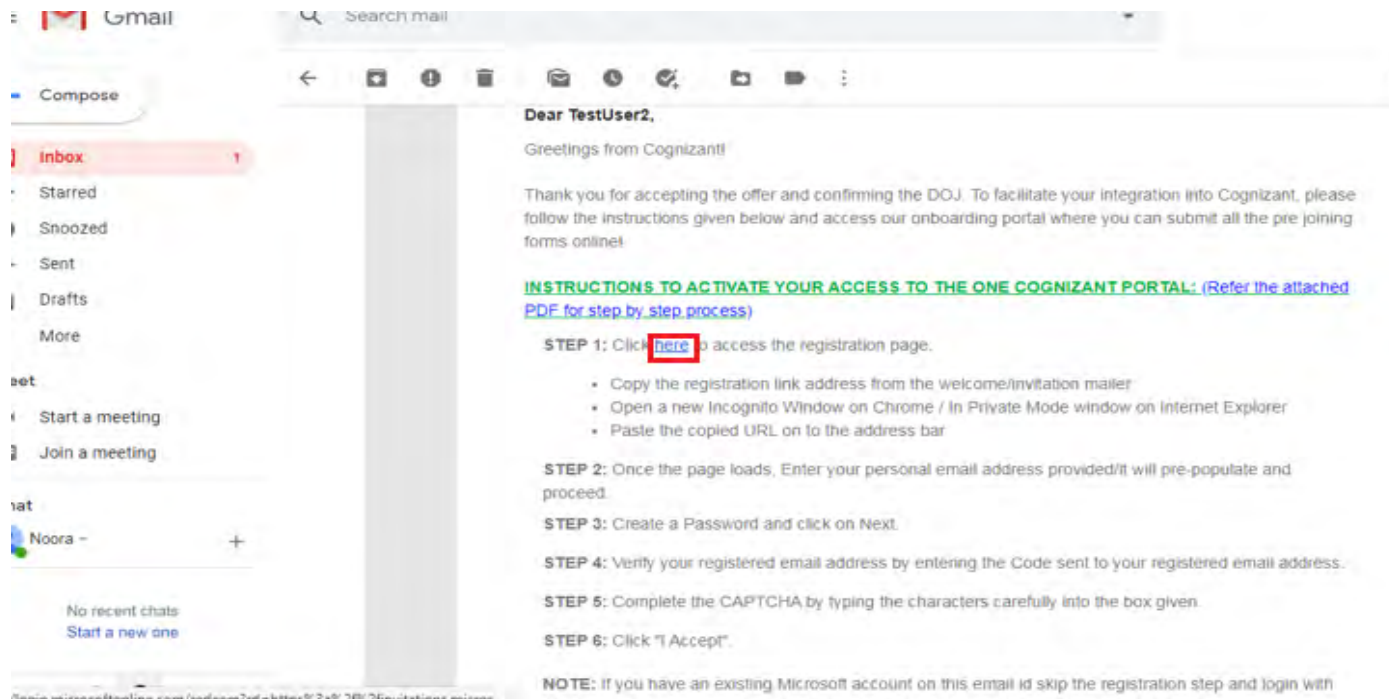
Gmail

Search mail

Compose

Inbox 1

Starred

Snoozed

Sent

Drafts

More

eet

Start a meeting

Join a meeting

hat

Noora -

+

No recent chats

Start a new one

Dear TestUser2,

Greetings from Cognizant!

Thank you for accepting the offer and confirming the DOJ. To facilitate your integration into Cognizant, please follow the instructions given below and access our onboarding portal where you can submit all the pre joining forms online!

INSTRUCTIONS TO ACTIVATE YOUR ACCESS TO THE ONE COGNIZANT PORTAL: (Refer the attached PDF for step by step process)

STEP 1: Click here to access the registration page.

- Copy the registration link address from the welcome/invitation mailer
- Open a new Incognito Window on Chrome / In Private Mode window on Internet Explorer
- Paste the copied URL on to the address bar

STEP 2: Once the page loads, Enter your personal email address provided/it will pre-populate and proceed.

STEP 3: Create a Password and click on Next.

STEP 4: Verify your registered email address by entering the Code sent to your registered email address.

STEP 5: Complete the CAPTCHA by typing the characters carefully into the box given.

STEP 6: Click "I Accept".

NOTE: If you have an existing Microsoft account on this email id skip the registration step and login with

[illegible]